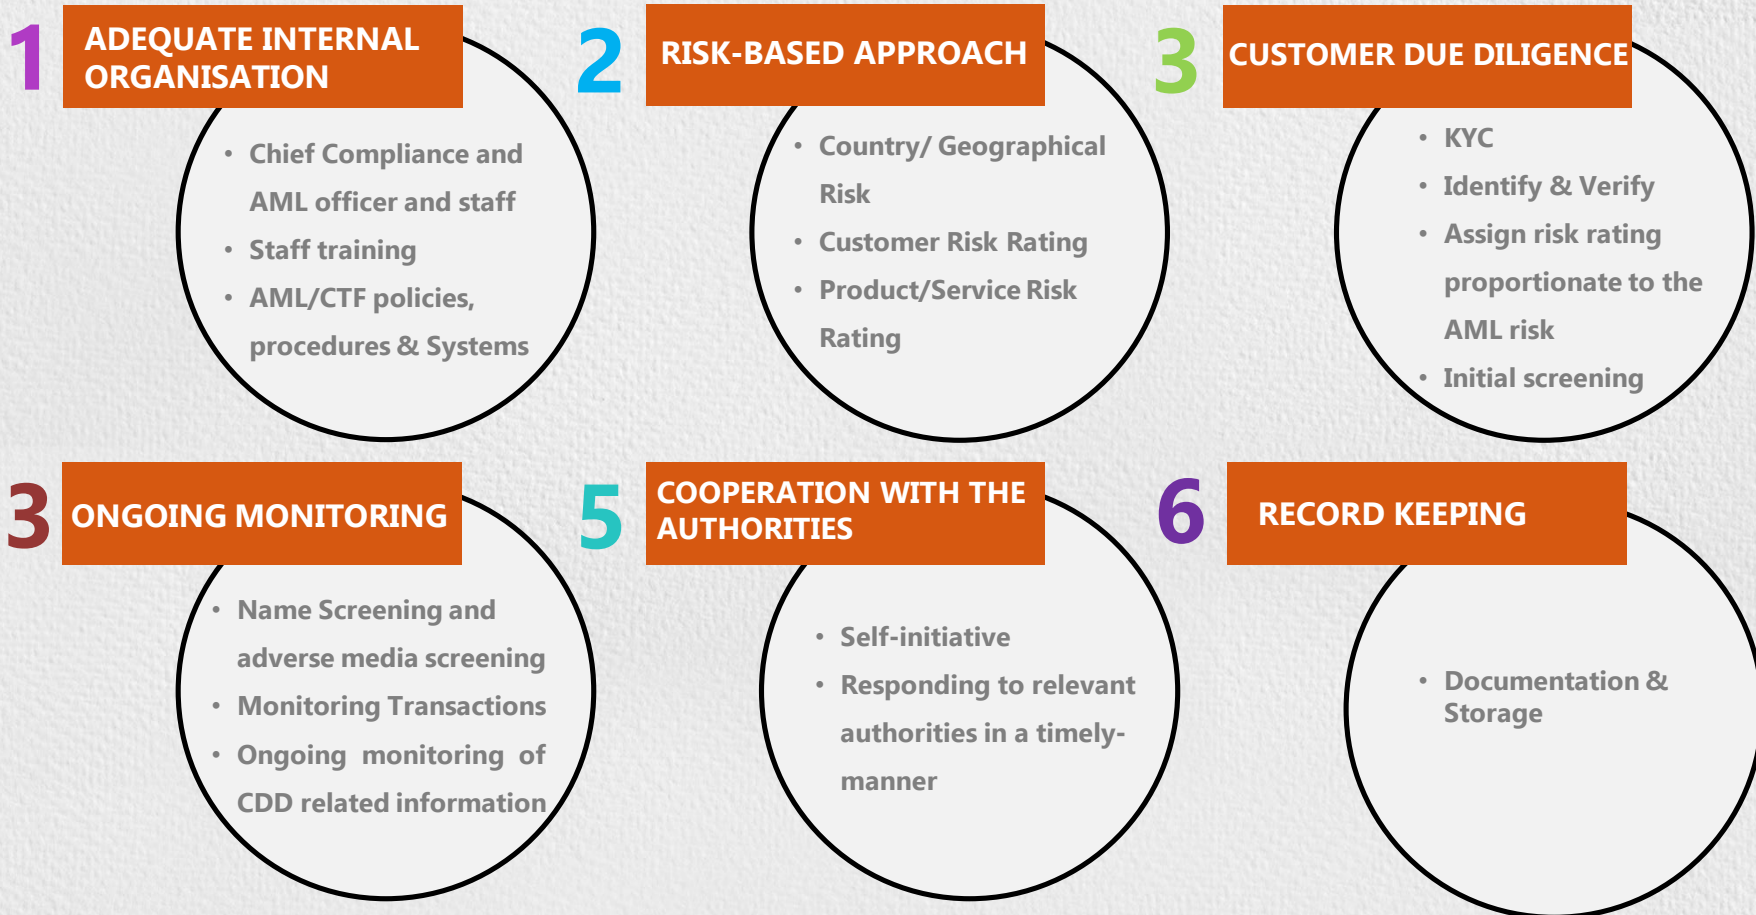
1 ADEQUATE INTERNAL ORGANISATION

- Chief Compliance and AML officer and staff
- Staff training
- AML/CTF policies, procedures & Systems

2 RISK-BASED APPROACH

- Country/ Geographical Risk
- Customer Risk Rating
- Product/Service Risk Rating

3 CUSTOMER DUE DILIGENCE

- KYC
- Identify & Verify
- Assign risk rating proportionate to the AML risk
- Initial screening

3 ONGOING MONITORING

- Name Screening and adverse media screening
- Monitoring Transactions
- Ongoing monitoring of CDD related information

5 COOPERATION WITH THE AUTHORITIES

- Self-initiative
- Responding to relevant authorities in a timely-manner

6 RECORD KEEPING

- Documentation & Storage